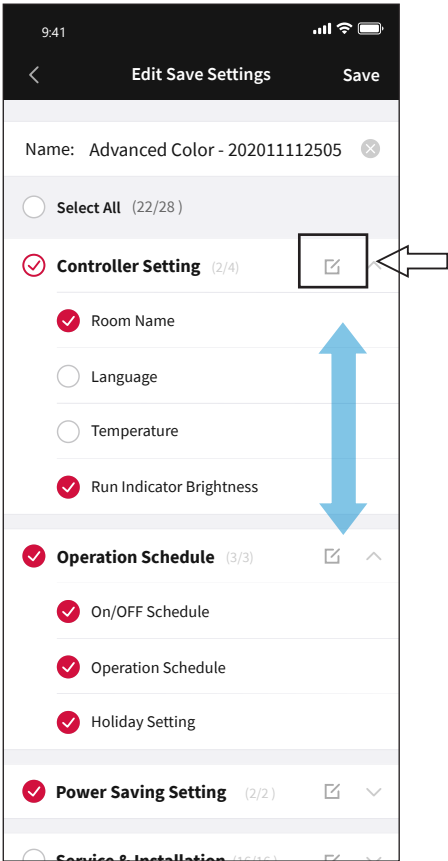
9:41

Edit Save Settings

Save

Name: Advanced Color - 202011112505

Select All (22/28)

Controller Setting (2/4)

Room Name

Language

Temperature

Run Indicator Brightness

Operation Schedule (3/3)

On/OFF Schedule

Operation Schedule

Holiday Setting

Power Saving Setting (2/2)

Service & Installation (16/16)